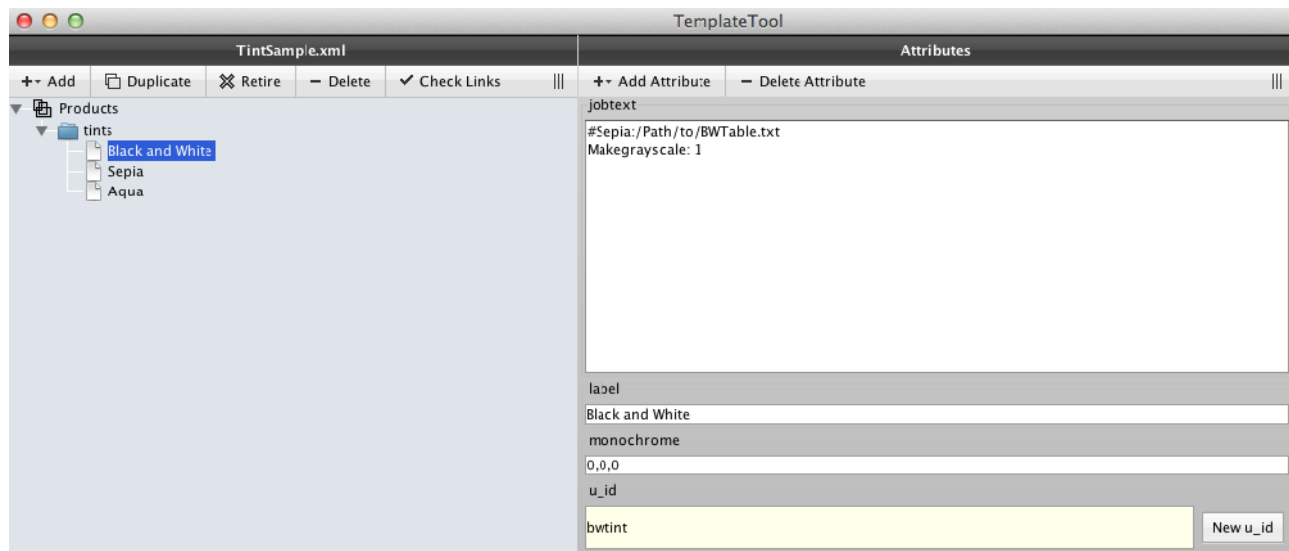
TemplateTool

TintSample.xml

+ Add | Duplicate | Retire | − Delete | ✓ Check Links

Products
tints
Black and White
Sepia
Aqua

Attributes

+ Add Attribute | − Delete Attribute

jobtext
#Sepia:/Path/to/BWTable.txt
Makegrayscale: 1

label
Black and White

monochrome
0,0,0

u_id
bwtint

New u_id